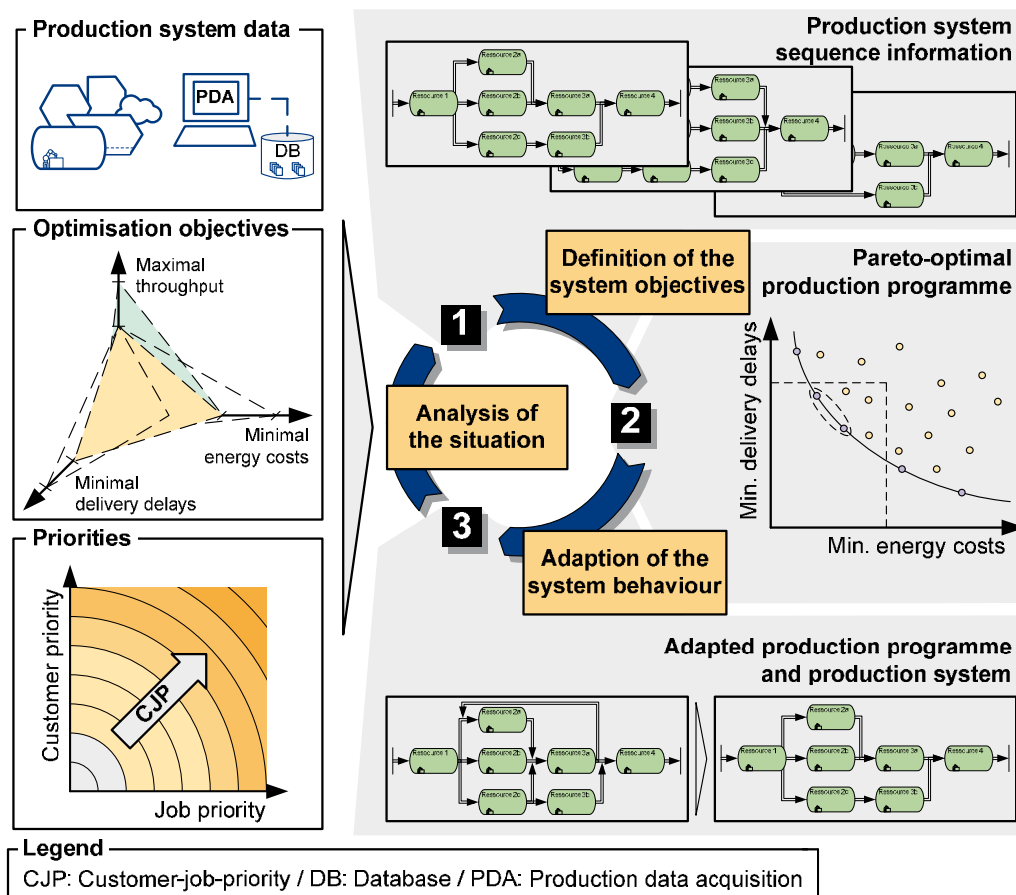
Production system data

PDA

DB

Optimisation objectives

Maximal throughput

Minimal energy costs

Minimal delivery delays

Priorities

Customer priority

CJP

Job priority

Production system sequence information

Ressource 1
Ressource 2a
Ressource 2b
Ressource 2c
Ressource 3a
Ressource 3b
Ressource 4

Ressource 3a
Ressource 3b
Ressource 3c
Ressource 4

Ressource 3a
Ressource 4
Ressource 3b

Definition of the system objectives

1

Analysis of the situation

2

3

Adaption of the system behaviour

Pareto-optimal production programme

Min. delivery delays

Min. energy costs

Adapted production programme and production system

Ressource 1
Ressource 2a
Ressource 2b
Ressource 2c
Ressource 3a
Ressource 3b
Ressource 4

Ressource 1
Ressource 2a
Ressource 2b
Ressource 2c
Ressource 3a
Ressource 3b
Ressource 4

Legend

CJP: Customer-job-priority / DB: Database / PDA: Production data acquisition